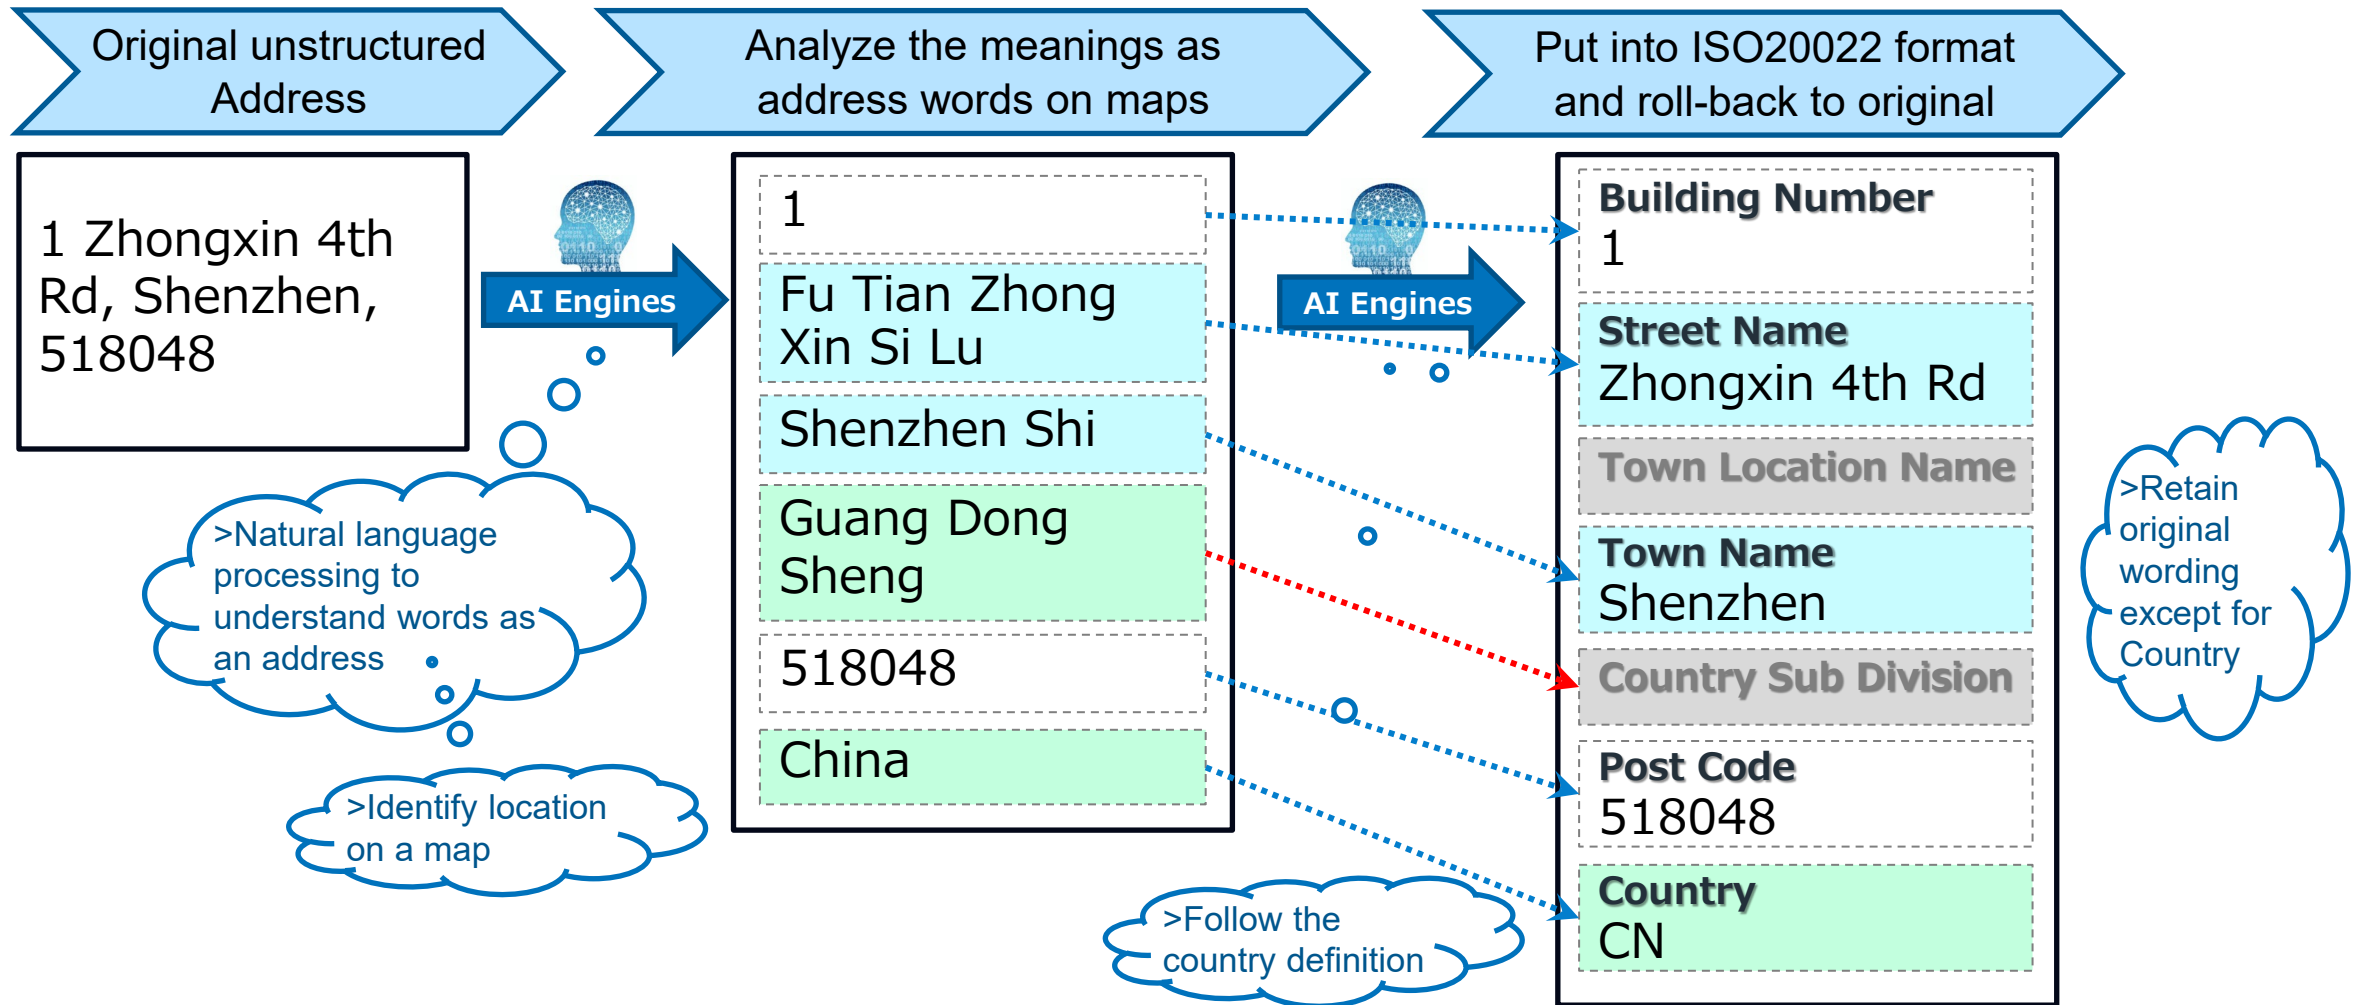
Original unstructured Address

Analyze the meanings as address words on maps

Put into ISO20022 format and roll-back to original

1 Zhongxin 4th Rd, Shenzhen, 518048

AI Engines

>Natural language processing to understand words as an address

>Identify location on a map

1

Fu Tian Zhong Xin Si Lu

Shenzhen Shi

Guang Dong Sheng

518048

China

AI Engines

Building Number
1

Street Name
Zhongxin 4th Rd

Town Location Name

Town Name
Shenzhen

Country Sub Division

Post Code
518048

Country
CN

>Retain original wording except for Country

>Follow the country definition